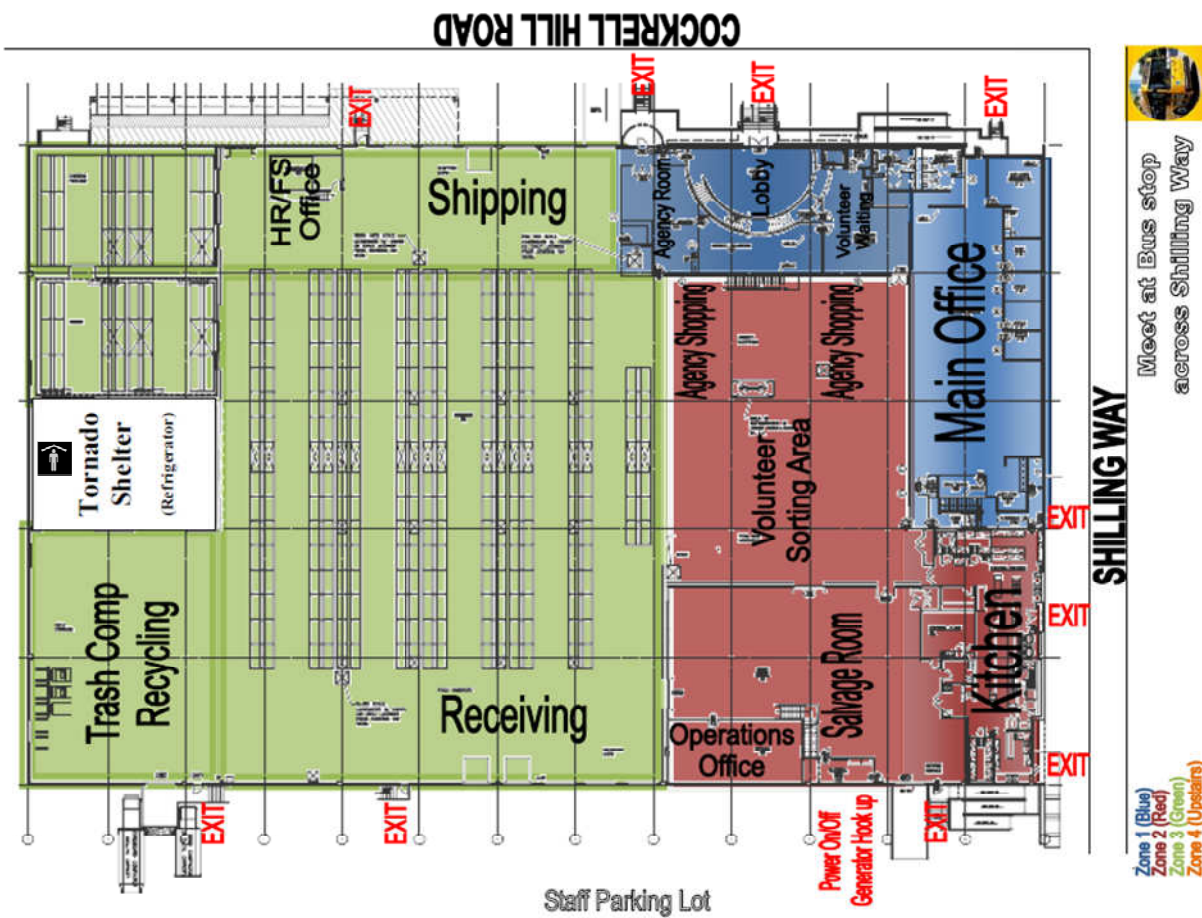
COCKRELL HILL ROAD

EXIT
EXIT
EXIT
EXIT

HR/FS Office
Shipping
Agency Room
Lobby
Volunteer Waiting
Main Office

Agency Shopping
Agency Shopping
Volunteer Sorting Area

Tornado Shelter (Refrigerator)

Trash Comp Recycling
Receiving
Operations Office
Salvage Room
Kitchen

EXIT
EXIT
EXIT

SHILLING WAY

Meet at Bus stop across Shilling Way

EXIT
EXIT
EXIT
Power On/Off Generator Hook up

Staff Parking Lot

Zone 1 (Blue)
Zone 2 (Red)
Zone 3 (Green)
Zone 4 (Upstairs)